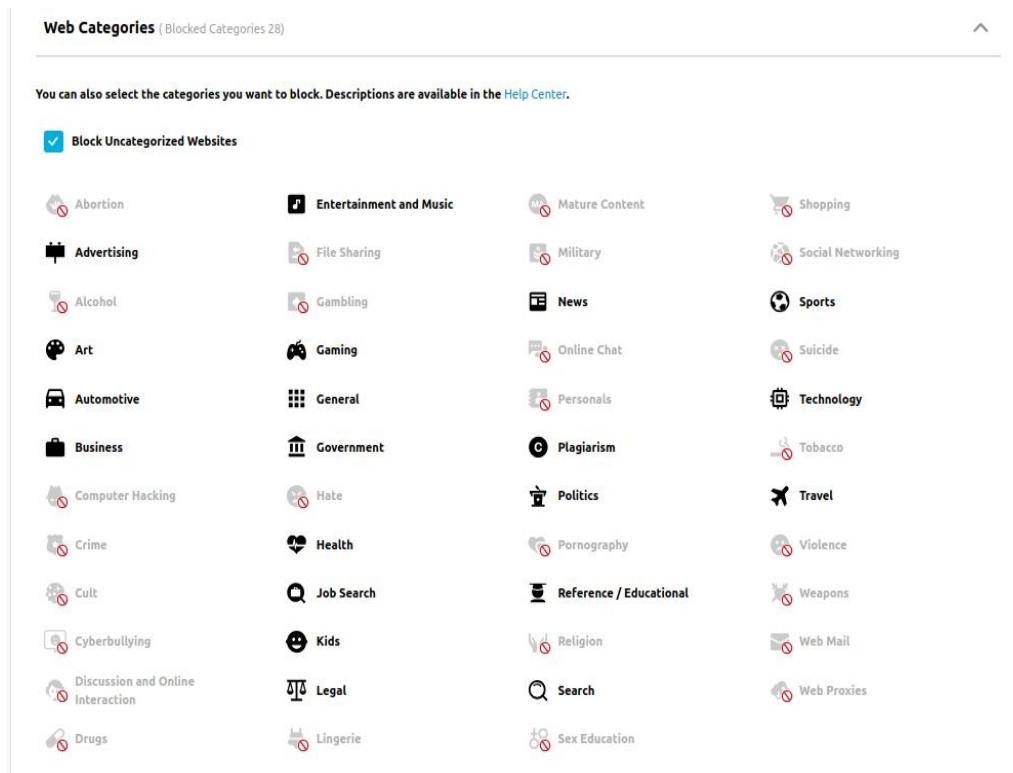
Web Categories ( Blocked Categories 28)

You can also select the categories you want to block. Descriptions are available in the Help Center.

Block Uncategorized Websites

Abortion
Advertising
Alcohol
Art
Automotive
Business
Computer Hacking
Crime
Cult
Cyberbullying
Discussion and Online Interaction
Drugs

Entertainment and Music
File Sharing
Gambling
Gaming
General
Government
Hate
Health
Job Search
Kids
Legal
Lingerie

Mature Content
Military
News
Online Chat
Personals
Plagiarism
Politics
Pornography
Reference / Educational
Religion
Search
Sex Education

Shopping
Social Networking
Sports
Suicide
Technology
Tobacco
Travel
Violence
Weapons
Web Mail
Web Proxies